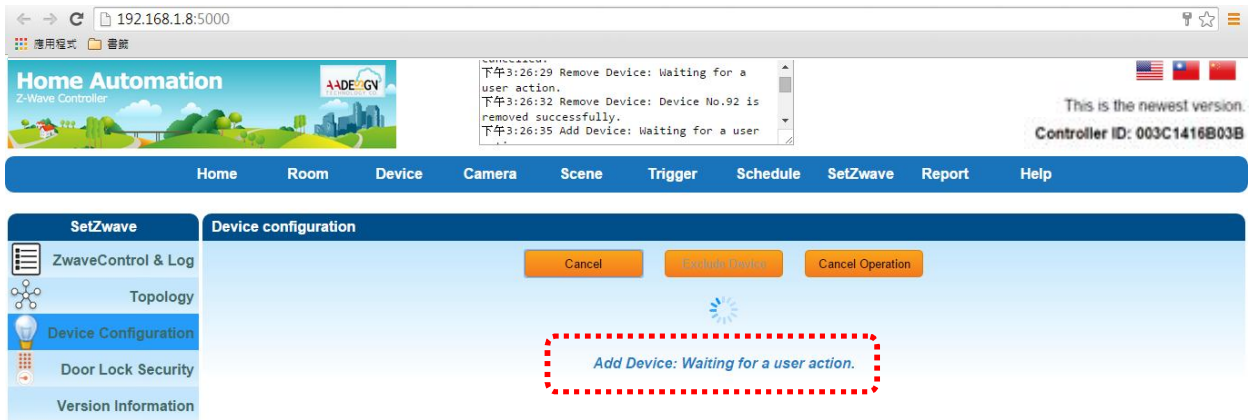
192.168.1.8:5000

應用程式 書籤

Home Automation
Z-Wave Controller

AADESIGN

cancelled.
下午3:26:29 Remove Device: Waiting for a user action.
下午3:26:32 Remove Device: Device No.92 is removed successfully.
下午3:26:35 Add Device: Waiting for a user

This is the newest version.
Controller ID: 003C1416B03B

Home Room Device Camera Scene Trigger Schedule SetZwave Report Help

SetZwave
ZwaveControl & Log
Topology
Device Configuration
Door Lock Security
Version Information

Device configuration

Cancel Exclude Device Cancel Operation

Add Device: Waiting for a user action.